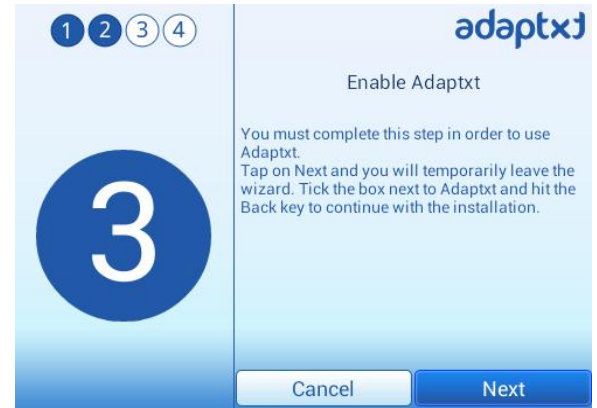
1 2 3 4

3

adaptxt

Enable Adaptxt

You must complete this step in order to use Adaptxt.
Tap on Next and you will temporarily leave the wizard. Tick the box next to Adaptxt and hit the Back key to continue with the installation.

Cancel

Next